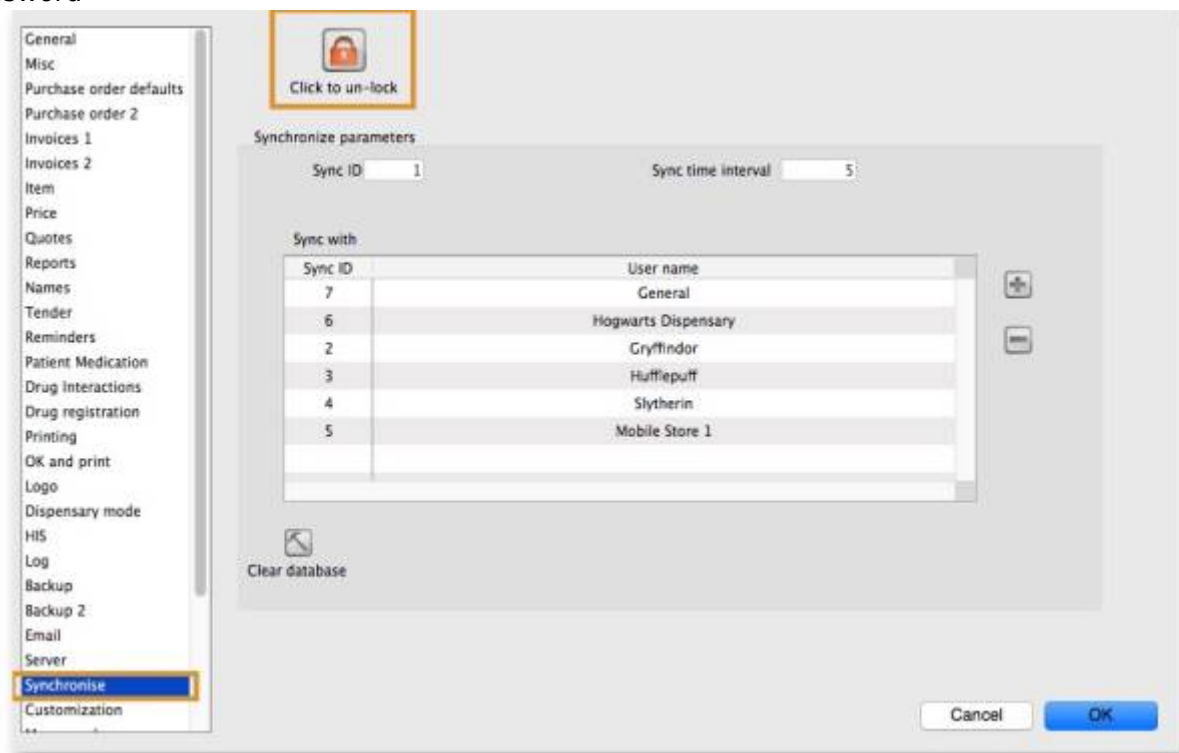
General
Misc
Purchase order defaults
Purchase order 2
Invoices 1
Invoices 2
Item
Price
Quotes
Reports
Names
Tender
Reminders
Patient Medication
Drug Interactions
Drug registration
Printing
OK and print
Logo
Dispensary mode
HIS
Log
Backup
Backup 2
Email
Server
Synchronise
Customization

Click to un-lock

Synchronize parameters

Sync ID 1

Sync time interval 5

Sync with

| Sync ID | User name |
|---|---|
| 7 | General |
| 6 | Hogwarts Dispensary |
| 2 | Gryffindor |
| 3 | Hufflepuff |
| 4 | Slytherin |
| 5 | Mobile Store 1 |

Clear database

Cancel

OK